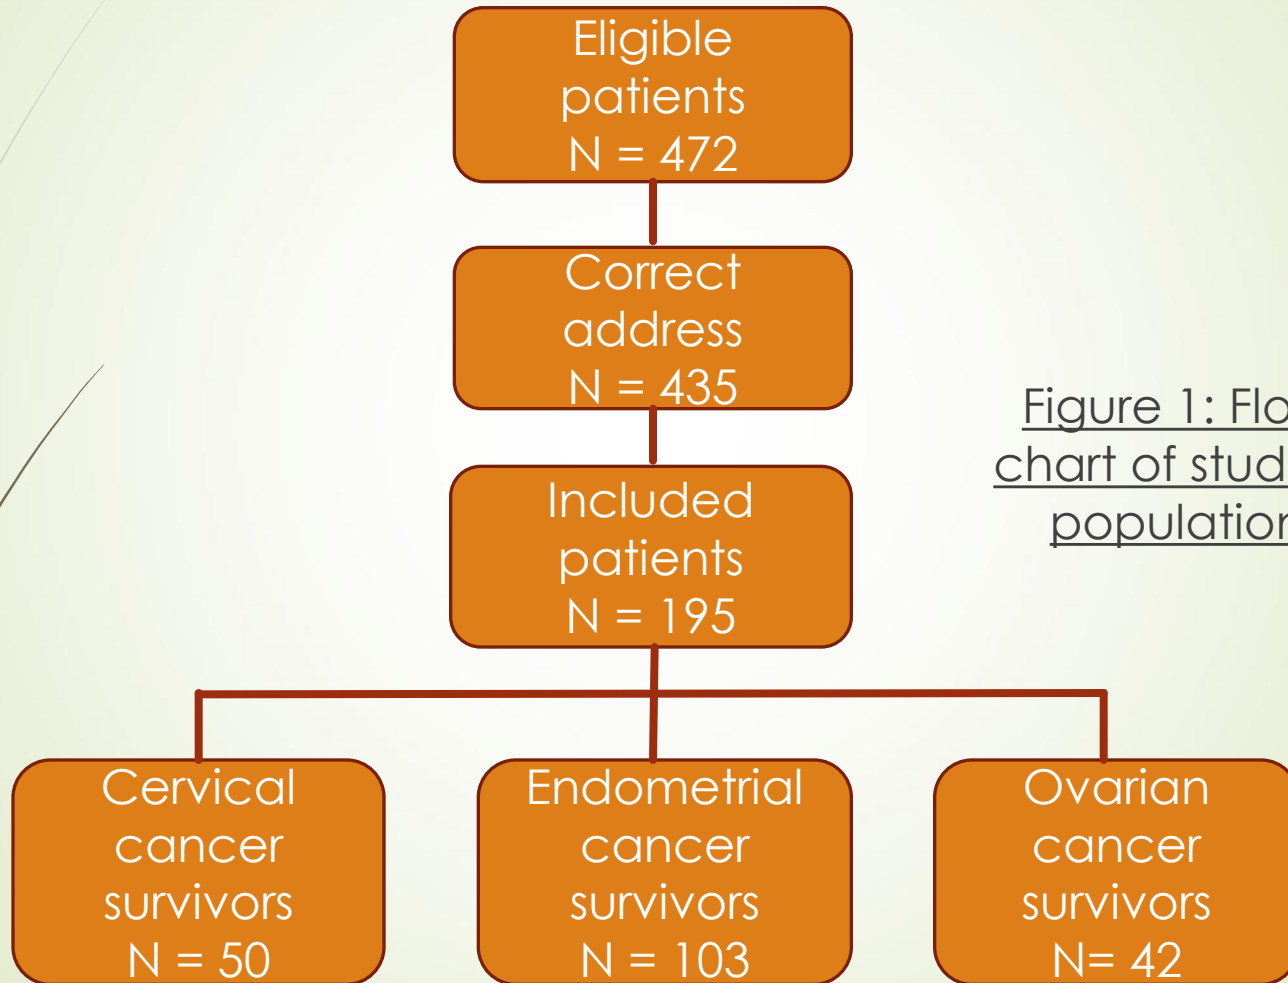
Eligible patients
N = 472

Correct address
N = 435

Included patients
N = 195

Cervical cancer survivors
N = 50

Endometrial cancer survivors
N = 103

Ovarian cancer survivors
N= 42

Figure 1: Flo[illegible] chart of stud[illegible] populatio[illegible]